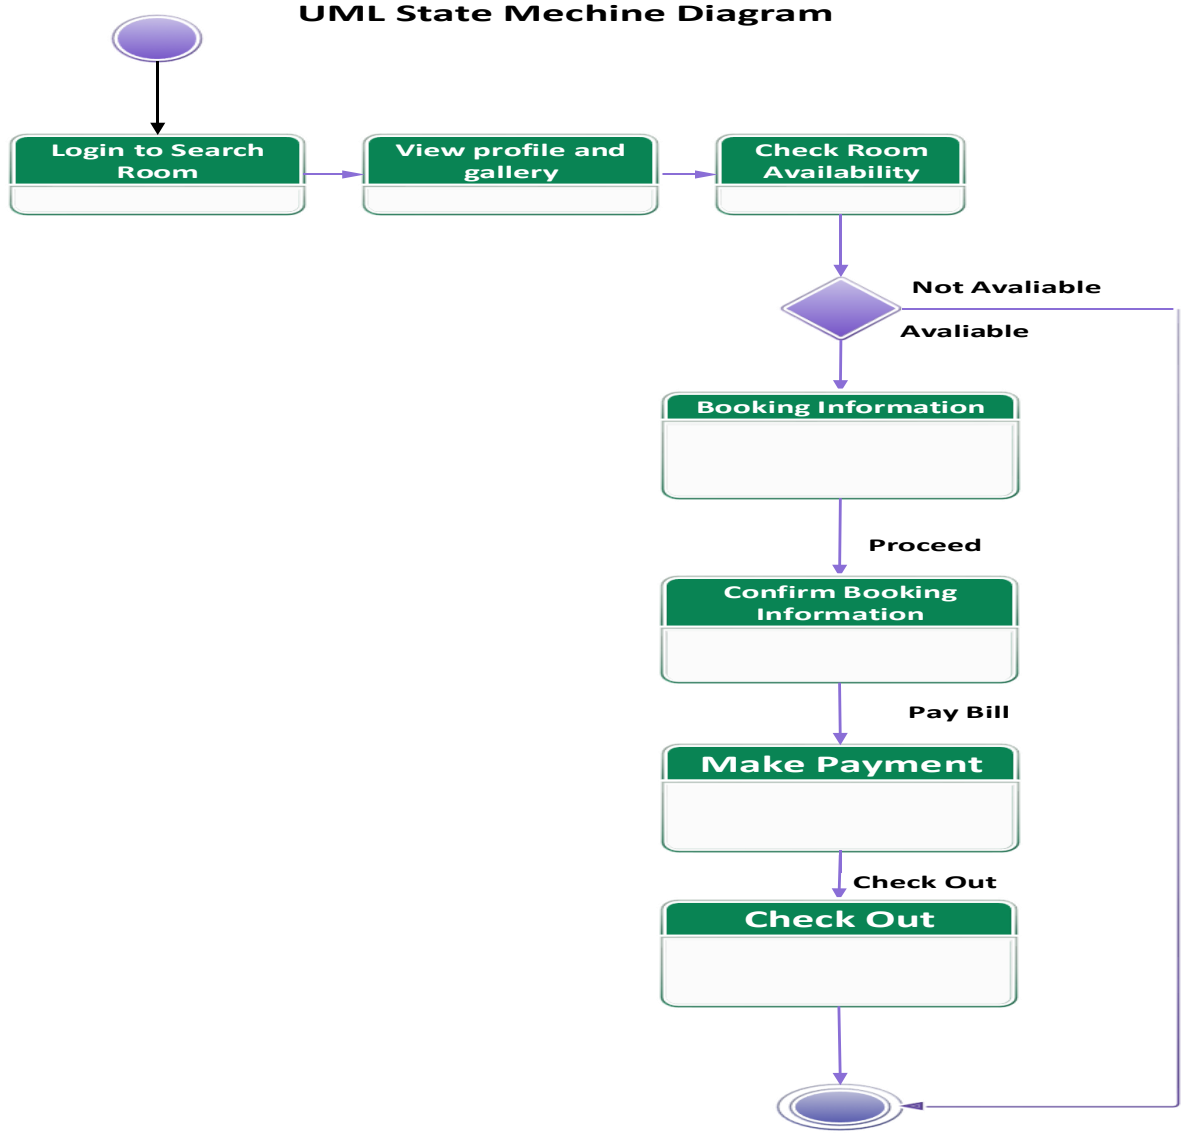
UML State Mechine Diagram

Login to Search Room

View profile and gallery

Check Room Availability

Not Avaliable

Avaliable

Booking Information

Proceed

Confirm Booking Information

Pay Bill

Make Payment

Check Out

Check Out